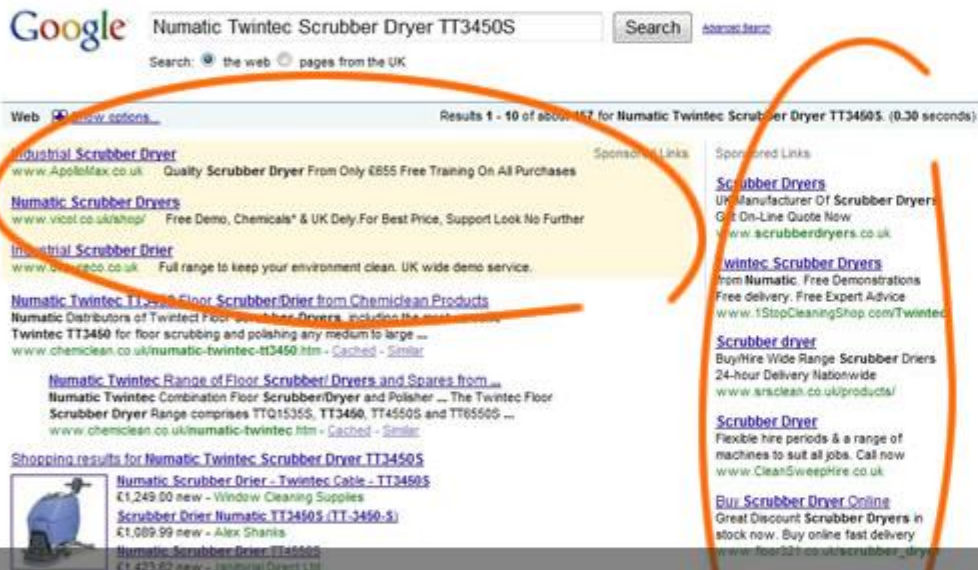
Google

Numatic Twintec Scrubber Dryer TT3450S Search Advanced Search

Search: the web pages from the UK

Web Show options...

Results 1 - 10 of about 157 for Numatic Twintec Scrubber Dryer TT3450S. (0.30 seconds)

Sponsored Links

Industrial Scrubber Dryer
www.ApolloMax.co.uk Quality Scrubber Dryer From Only £655 Free Training On All Purchases

Numatic Scrubber Dryers
www.vicol.co.uk/shop/ Free Demo, Chemicals* & UK Dely.For Best Price, Support Look No Further

Industrial Scrubber Drier
www.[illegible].co.uk Full range to keep your environment clean. UK wide demo service.

Numatic Twintec TT3450 Floor Scrubber/Drier from Chemiclean Products
Numatic Distributors of Twintec Floor Scrubber Dryers, including the most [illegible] Twintec TT3450 for floor scrubbing and polishing any medium to large ...
www.chemiclean.co.uk/numatic-twintec-tt3450.htm - Cached - Similar

Numatic Twintec Range of Floor Scrubber/ Dryers and Spares from ...
Numatic Twintec Combination Floor Scrubber/Dryer and Polisher ... The Twintec Floor Scrubber Dryer Range comprises TTQ1535S, TT3450, TT4550S and TT6550S ...
www.chemiclean.co.uk/numatic-twintec.htm - Cached - Similar

Shopping results for Numatic Twintec Scrubber Dryer TT3450S
Numatic Scrubber Drier - Twintec Cable - TT3450S
£1,249.00 new - Window Cleaning Supplies
Scrubber Drier Numatic TT3450S (TT-3450-S)
£1,089.99 new - Alex Shanks
Numatic Scrubber Drier TT4550S
£1,423.62 new - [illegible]

Sponsored Links

Scrubber Dryers
UK Manufacturer Of Scrubber Dryers Get On-Line Quote Now
www.scrubberdryers.co.uk

Twintec Scrubber Dryers
from Numatic. Free Demonstrations Free delivery. Free Expert Advice
www.1StopCleaningShop.com/Twintec

Scrubber dryer
Buy/Hire Wide Range Scrubber Driers 24-hour Delivery Nationwide
www.srsclean.co.uk/products/

Scrubber Dryer
Flexible hire periods & a range of machines to suit all jobs. Call now
www.CleanSweepHire.co.uk

Buy Scrubber Dryer Online
Great Discount Scrubber Dryers in stock now. Buy online fast delivery
www.floor321.co.uk/scrubber_dryer